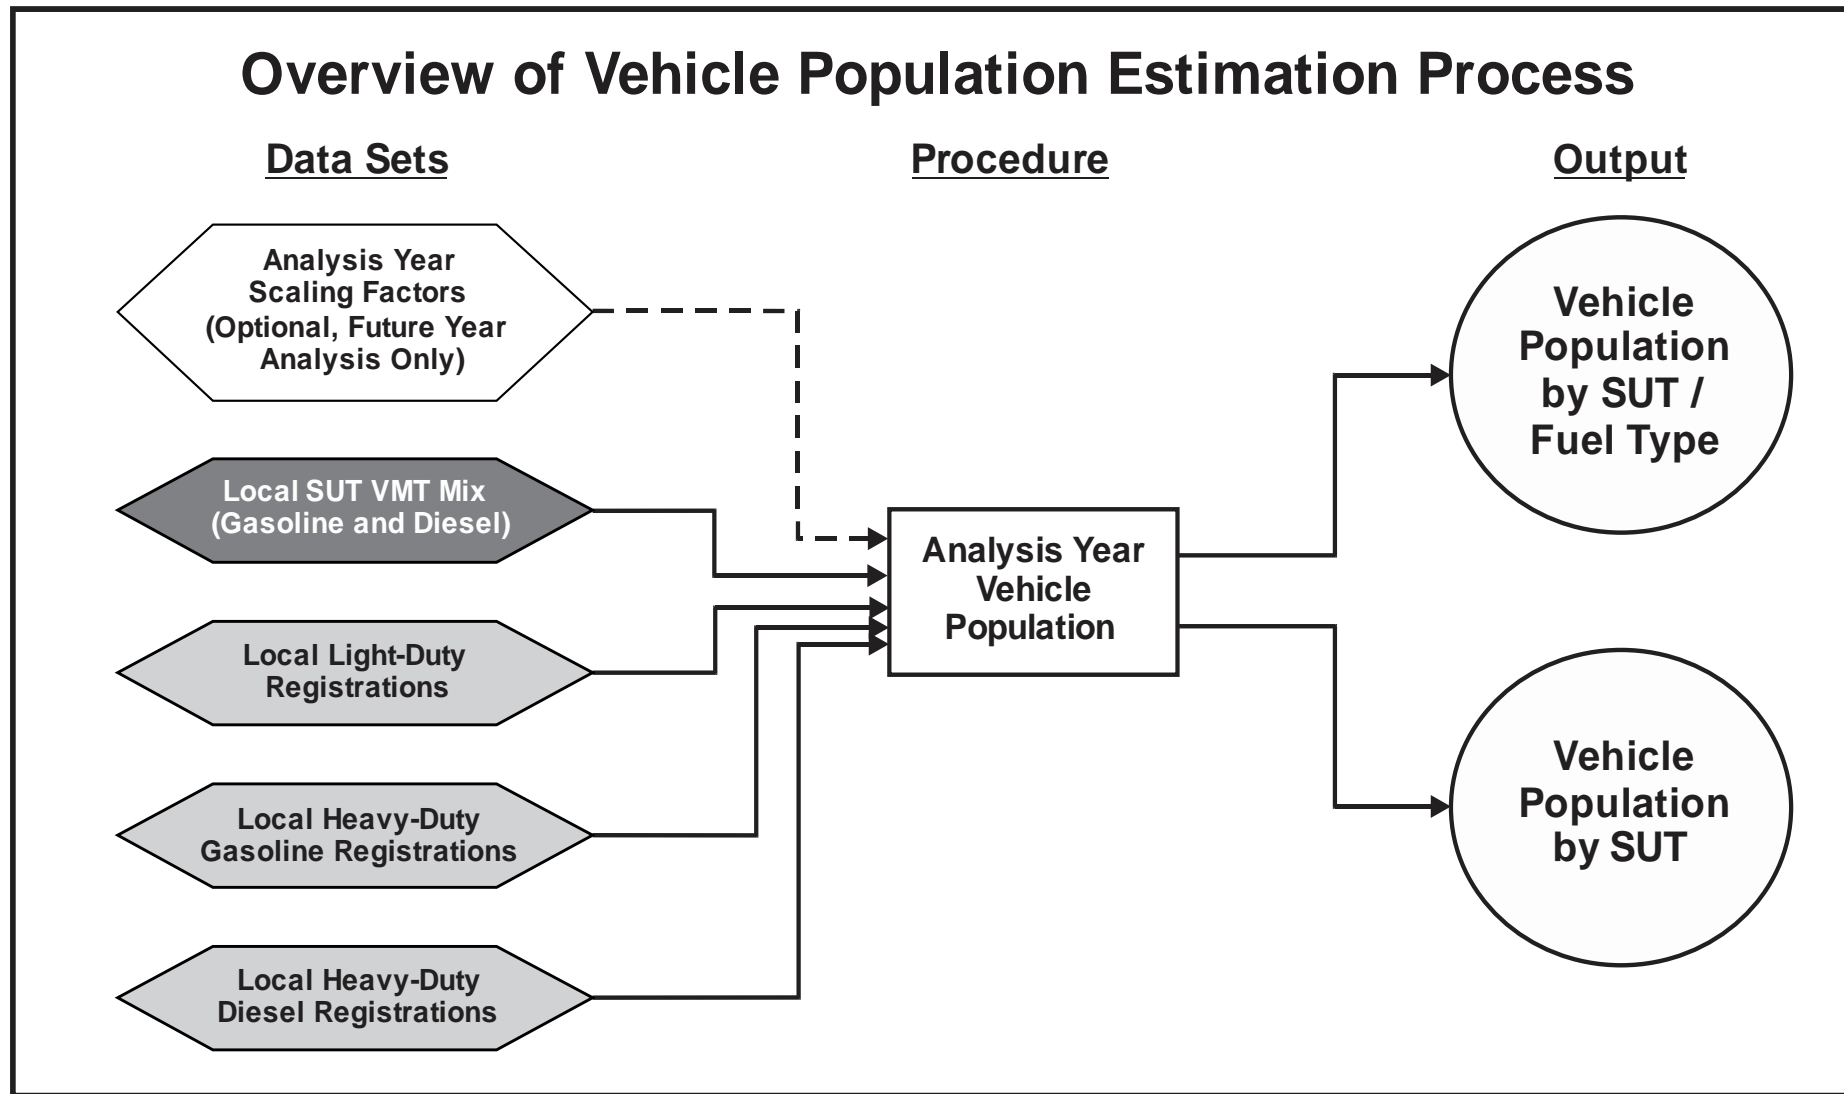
Overview of Vehicle Population Estimation Process

Data Sets

Procedure

Output

Analysis Year Scaling Factors (Optional, Future Year Analysis Only)

Local SUT VMT Mix (Gasoline and Diesel)

Local Light-Duty Registrations

Local Heavy-Duty Gasoline Registrations

Local Heavy-Duty Diesel Registrations

Analysis Year Vehicle Population

Vehicle Population by SUT / Fuel Type

Vehicle Population by SUT